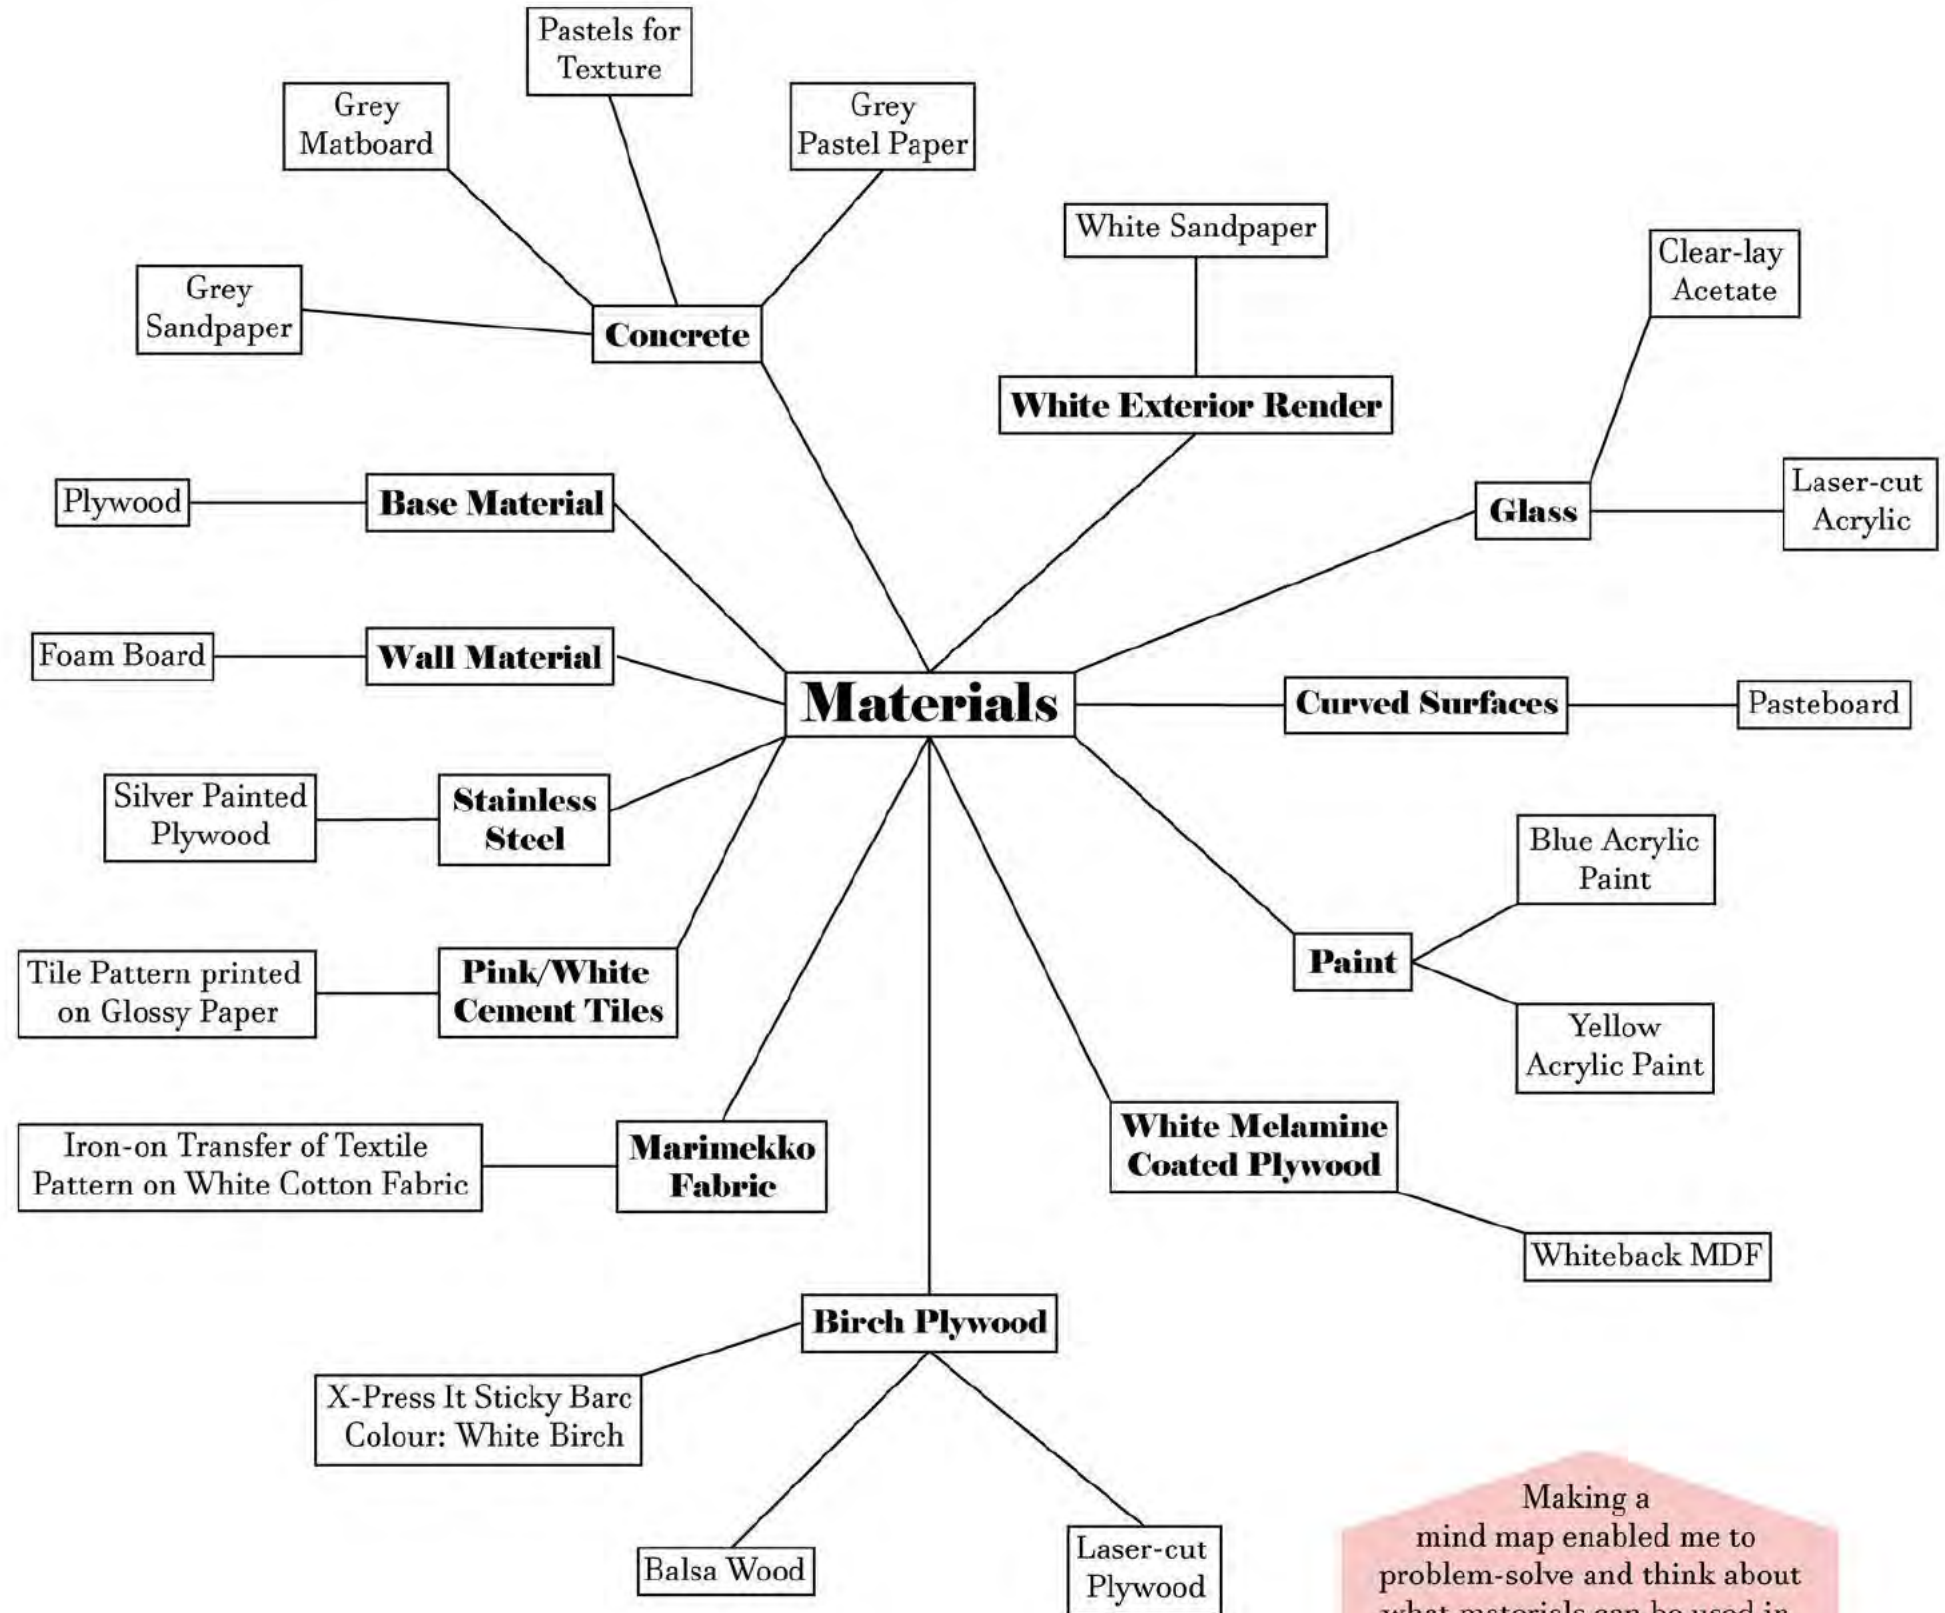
Materials

Concrete
Grey Matboard
Pastels for Texture
Grey Pastel Paper
Grey Sandpaper

White Exterior Render
White Sandpaper

Glass
Clear-lay Acetate
Laser-cut Acrylic

Base Material
Plywood

Wall Material
Foam Board

Curved Surfaces
Pasteboard

Stainless Steel
Silver Painted Plywood

Paint
Blue Acrylic Paint
Yellow Acrylic Paint

Pink/White Cement Tiles
Tile Pattern printed on Glossy Paper

Marimekko Fabric
Iron-on Transfer of Textile Pattern on White Cotton Fabric

White Melamine Coated Plywood
Whiteback MDF

Birch Plywood
X-Press It Sticky Barc Colour: White Birch
Balsa Wood
Laser-cut Plywood

Making a mind map enabled me to problem-solve and think about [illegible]